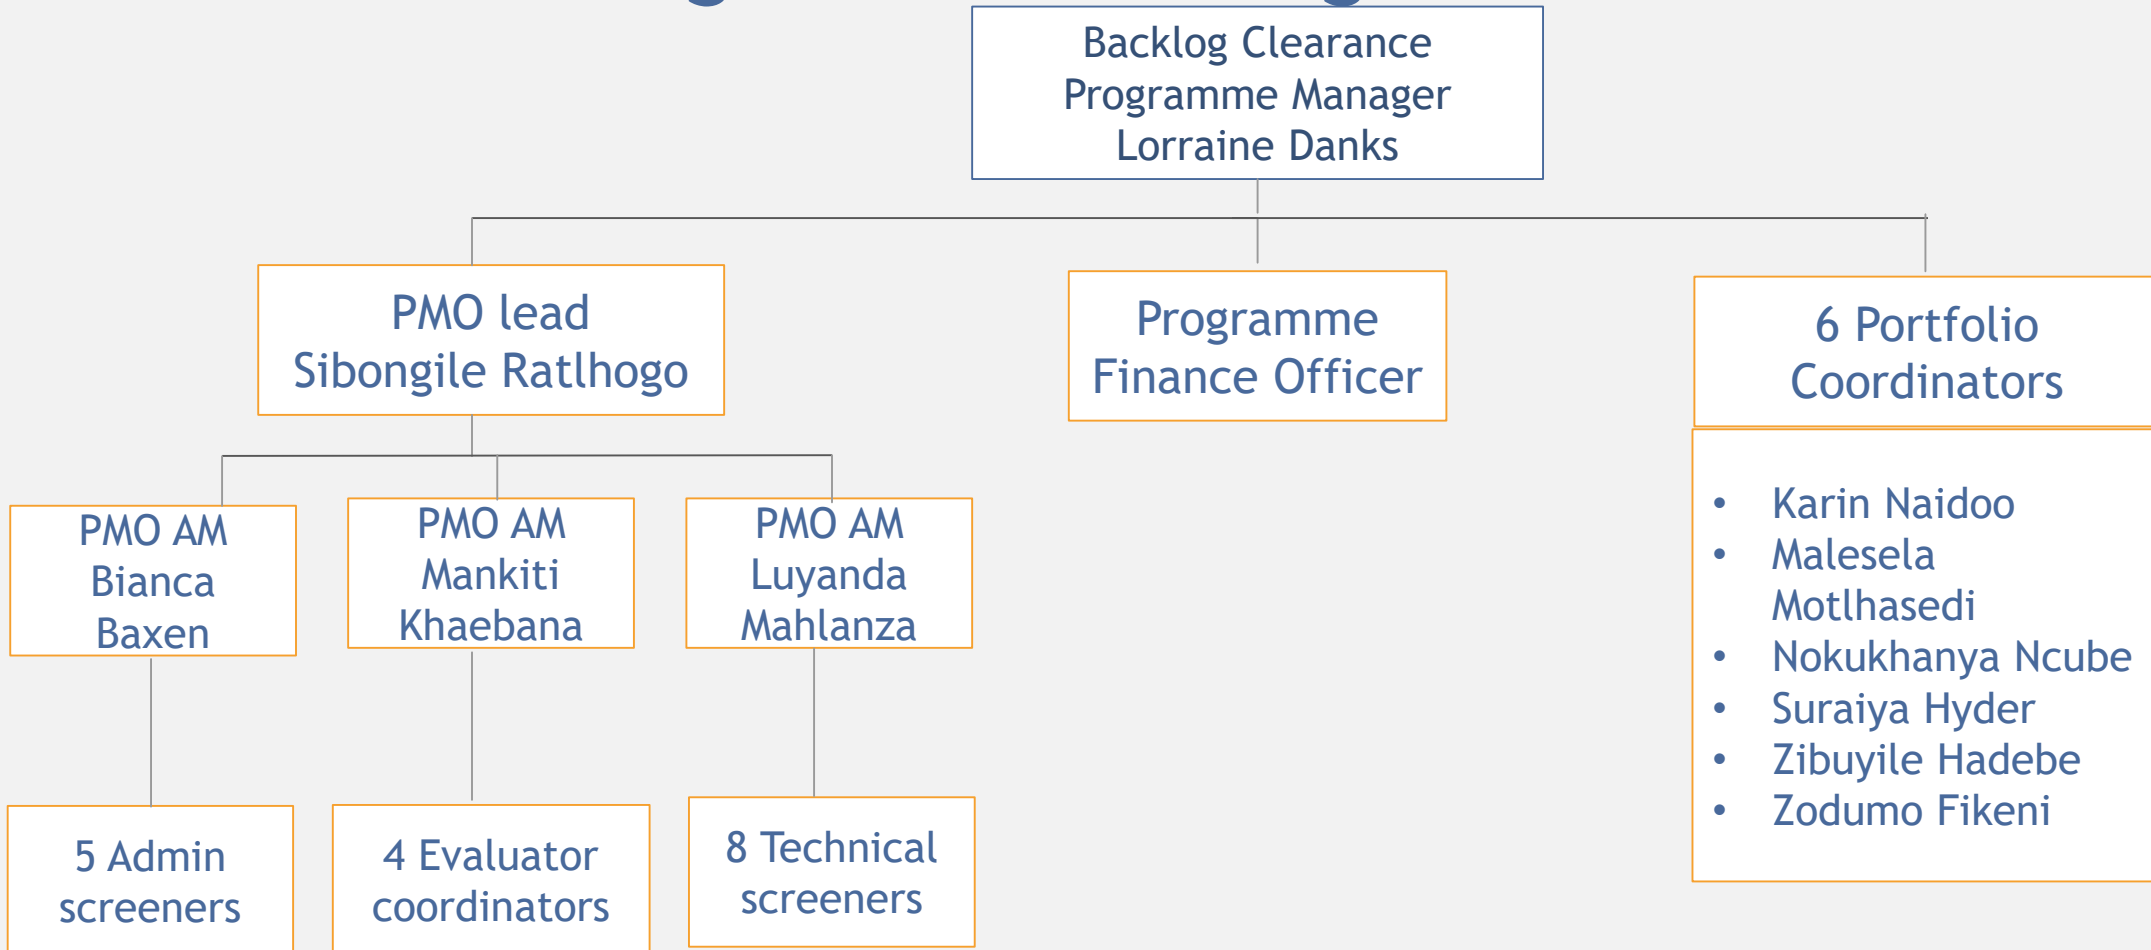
Backlog Clearance Programme Manager Lorraine Danks

PMO lead Sibongile Ratlhogo

Programme Finance Officer

6 Portfolio Coordinators

- Karin Naidoo
- Malesela Motlhasedi
- Nokukhanya Ncube
- Suraiya Hyder
- Zibuyile Hadebe
- Zodumo Fikeni

PMO AM Bianca Baxen

PMO AM Mankiti Khaebana

PMO AM Luyanda Mahlanza

5 Admin screeners

4 Evaluator coordinators

8 Technical screeners